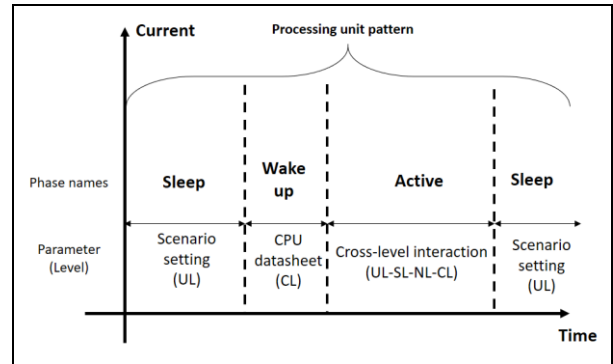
Current

Processing unit pattern

Phase names

Sleep

Wake up

Active

Sleep

Parameter (Level)

Scenario setting (UL)

CPU datasheet (CL)

Cross-level interaction (UL-SL-NL-CL)

Scenario setting (UL)

Time